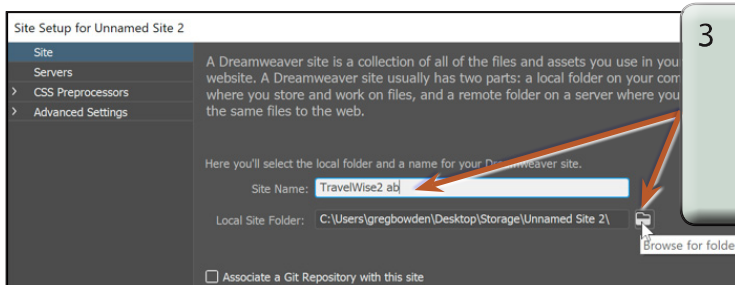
Site Setup for Unnamed Site 2

Site
Servers
CSS Preprocessors
Advanced Settings

A Dreamweaver site is a collection of all of the files and assets you use in you website. A Dreamweaver site usually has two parts: a local folder on your com where you store and work on files, and a remote folder on a server where you the same files to the web.

Here you'll select the local folder and a name for your Dreamweaver site.

Site Name: TravelWise2 ab

Local Site Folder: C:\Users\gregbowden\Desktop\Storage\Unnamed Site 2\

Browse for folde

Associate a Git Repository with this site

3